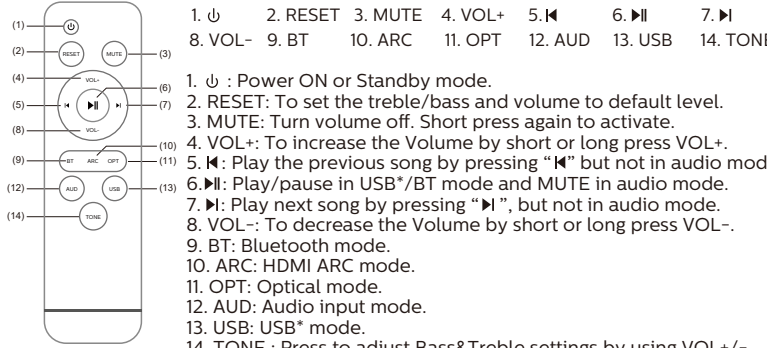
(1) ⏻
(2) RESET
MUTE (3)
(4) VOL+
(6)
(5) ⏮ ⏯ ⏭ (7)
(8) VOL-
(10)
(9) BT ARC OPT (11)
(12) AUD USB (13)
(14) TONE

1. ⏻ 2. RESET 3. MUTE 4. VOL+ 5. ⏮ 6. ⏯ 7. ⏭
8. VOL- 9. BT 10. ARC 11. OPT 12. AUD 13. USB 14. TONE

1. ⏻ : Power ON or Standby mode.
2. RESET: To set the treble/bass and volume to default level.
3. MUTE: Turn volume off. Short press again to activate.
4. VOL+: To increase the Volume by short or long press VOL+.
5. ⏮: Play the previous song by pressing "⏮" but not in audio mod
6. ⏯: Play/pause in USB*/BT mode and MUTE in audio mode.
7. ⏭: Play next song by pressing "⏭", but not in audio mode.
8. VOL-: To decrease the Volume by short or long press VOL-.
9. BT: Bluetooth mode.
10. ARC: HDMI ARC mode.
11. OPT: Optical mode.
12. AUD: Audio input mode.
13. USB: USB* mode.
14. TONE : Press to adjust Bass&Treble settings by using VOL+/-